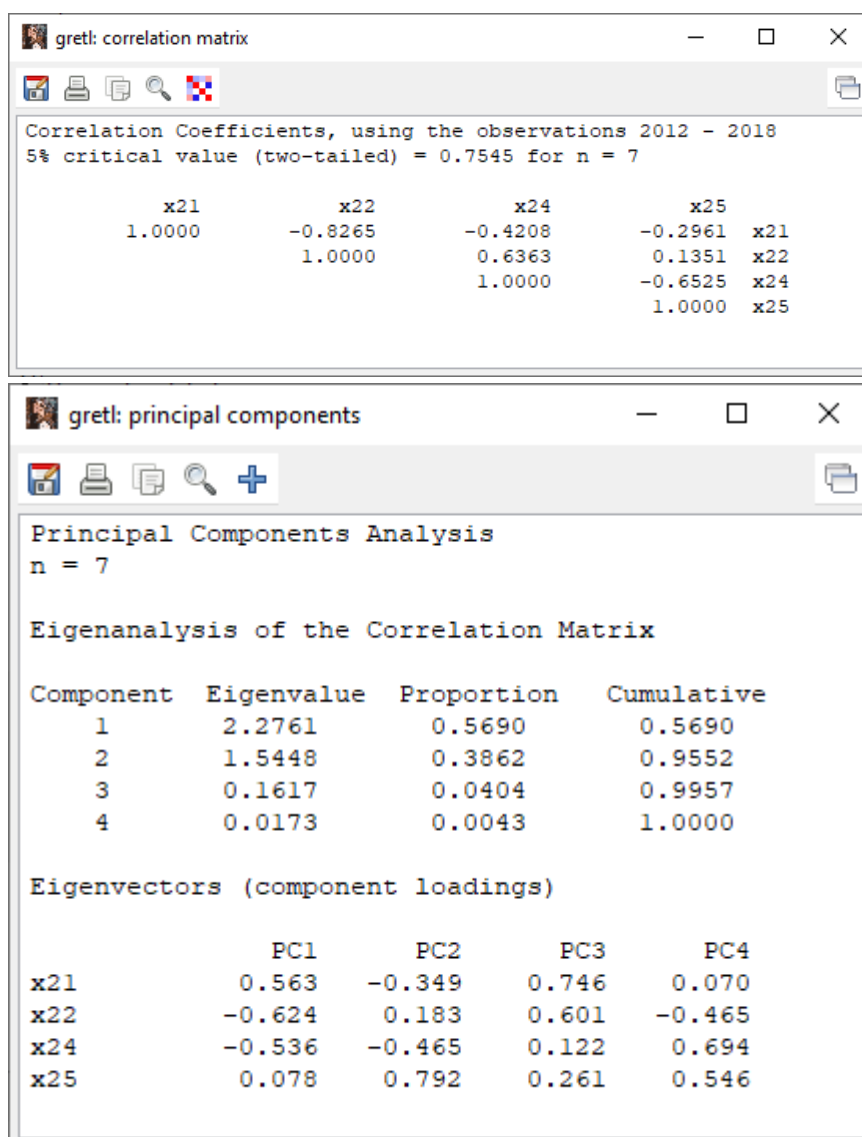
gretl: correlation matrix

Correlation Coefficients, using the observations 2012 - 2018
5% critical value (two-tailed) = 0.7545 for n = 7

| x21 | x22 | x24 | x25 | |
|---|---|---|---|---|
| 1.0000 | -0.8265 | -0.4208 | -0.2961 | x21 |
| | 1.0000 | 0.6363 | 0.1351 | x22 |
| | | 1.0000 | -0.6525 | x24 |
| | | | 1.0000 | x25 |

gretl: principal components

Principal Components Analysis
n = 7

Eigenanalysis of the Correlation Matrix

| Component | Eigenvalue | Proportion | Cumulative |
|---|---|---|---|
| 1 | 2.2761 | 0.5690 | 0.5690 |
| 2 | 1.5448 | 0.3862 | 0.9552 |
| 3 | 0.1617 | 0.0404 | 0.9957 |
| 4 | 0.0173 | 0.0043 | 1.0000 |

Eigenvectors (component loadings)

| | PC1 | PC2 | PC3 | PC4 |
|---|---|---|---|---|
| x21 | 0.563 | -0.349 | 0.746 | 0.070 |
| x22 | -0.624 | 0.183 | 0.601 | -0.465 |
| x24 | -0.536 | -0.465 | 0.122 | 0.694 |
| x25 | 0.078 | 0.792 | 0.261 | 0.546 |